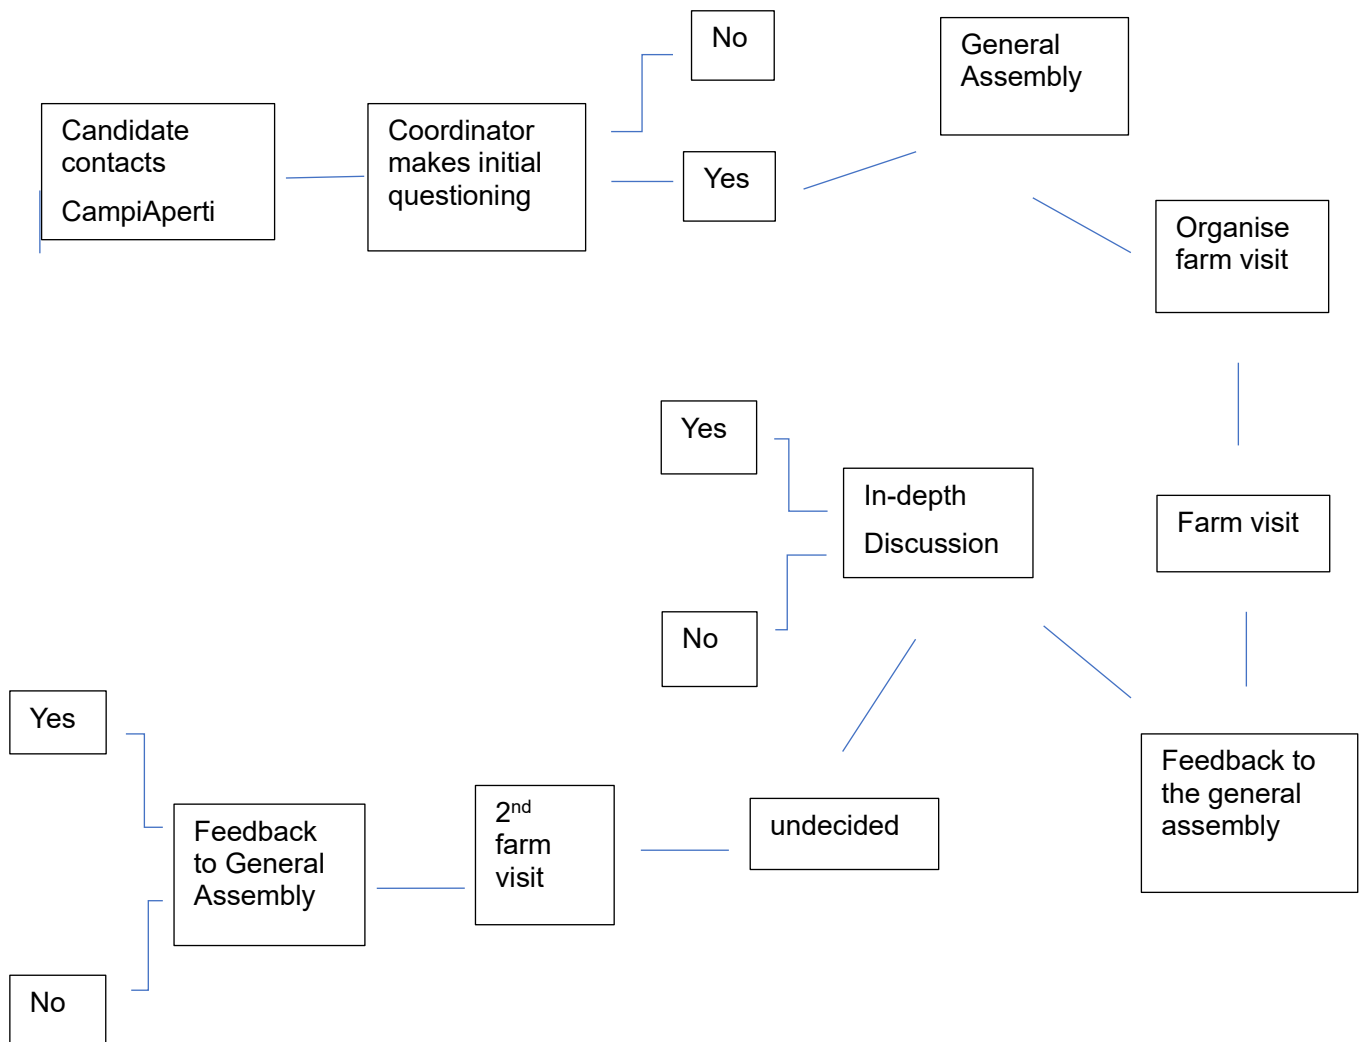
Candidate contacts

CampiAperti

Coordinator makes initial questioning

No

Yes

General Assembly

Organise farm visit

Farm visit

Feedback to the general assembly

In-depth

Discussion

Yes

No

undecided

$2^{nd}$ farm visit

Feedback to General Assembly

Yes

No